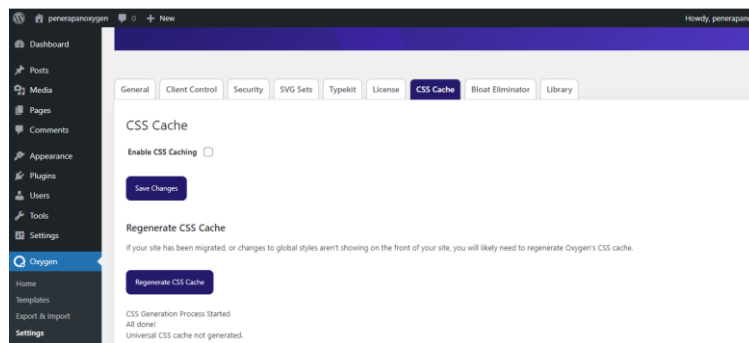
penerapanoxygen 0 + New
Howdy, penerapan

Dashboard
Posts
Media
Pages
Comments
Appearance
Plugins
Users
Tools
Settings
Oxygen
Home
Templates
Export & Import
Settings

General | Client Control | Security | SVG Sets | Typekit | License | CSS Cache | Bloat Eliminator | Library

CSS Cache

Enable CSS Caching

Save Changes

Regenerate CSS Cache

If your site has been migrated, or changes to global styles aren't showing on the front of your site, you will likely need to regenerate Oxygen's CSS cache.

Regenerate CSS Cache

CSS Generation Process Started
All done!
Universal CSS cache not generated.